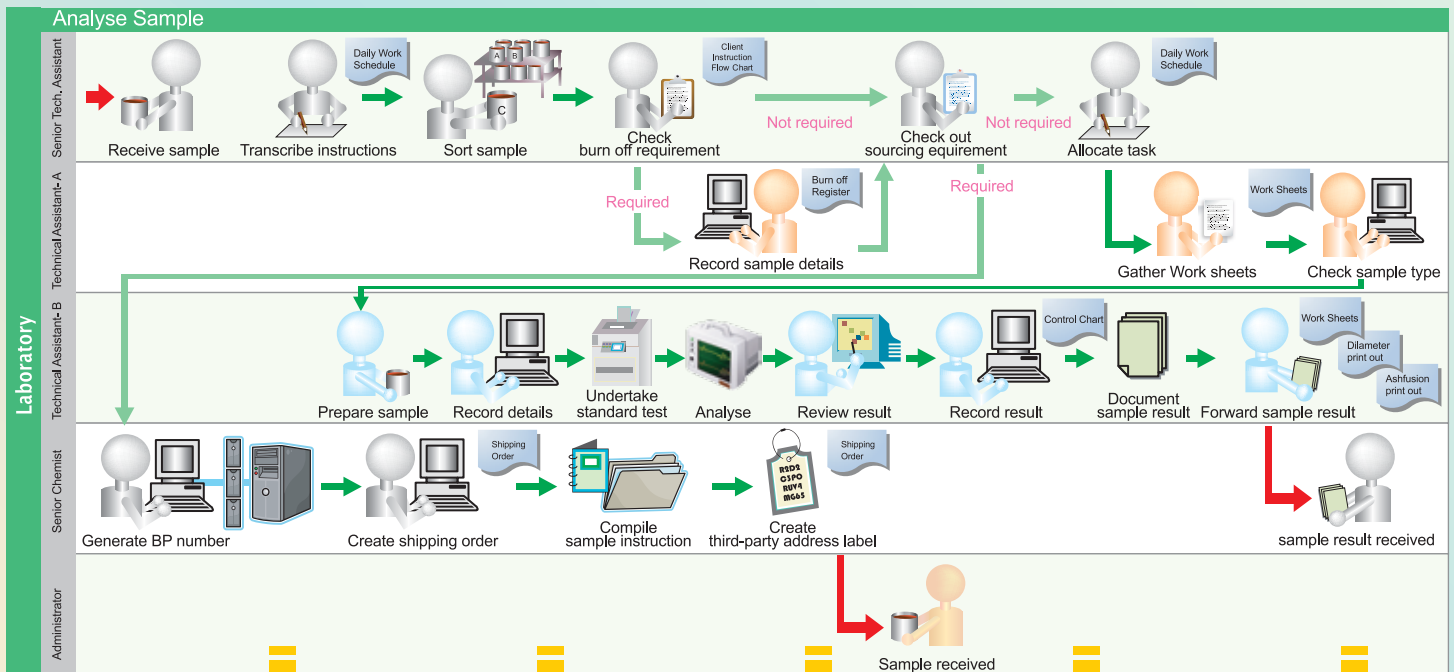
Analyse Sample

Laboratory

Senior Tech. Assistant

Receive sample

Daily Work Schedule

Transcribe instructions

A B C

Sort sample

Client Instruction Flow Chart

Check burn off requirement

Not required

Check out sourcing equirement

Not required

Daily Work Schedule

Allocate task

Technical Assistant-A

Required

Burn off Register

Record sample details

Required

Work Sheets

Gather Work sheets

Check sample type

Technical Assistant- B

Prepare sample

Record details

Undertake standard test

Analyse

Review result

Control Chart

Record result

Document sample result

Work Sheets

Dilameter print out

Ashfusion print out

Forward sample result

Senior Chemist

Generate BP number

Shipping Order

Create shipping order

Compile sample instruction

R5D2 C5P0 RUY4 MG65

Shipping Order

Create third-party address label

sample result received

Administrator

Sample received